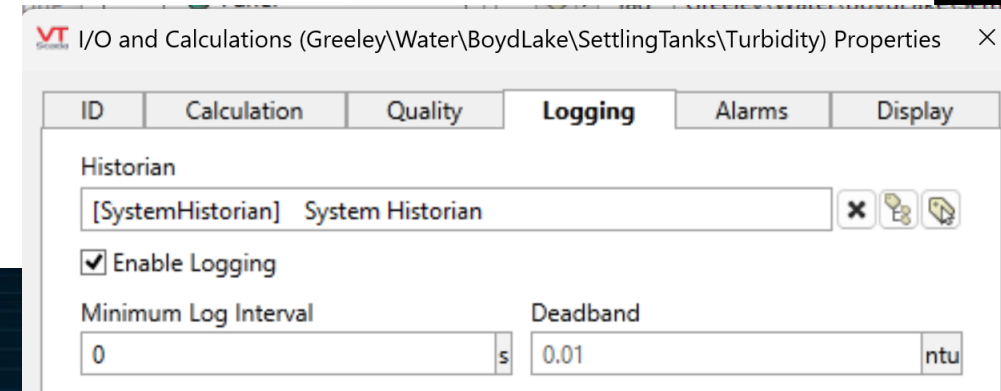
VT Scada I/O and Calculations (Greeley\Water\BoydLake\SettlingTanks\Turbidity) Properties ×

ID | Calculation | Quality | Logging | Alarms | Display

Historian

[SystemHistorian] System Historian

✔ Enable Logging

Minimum Log Interval

0 s

Deadband

0.01 ntu